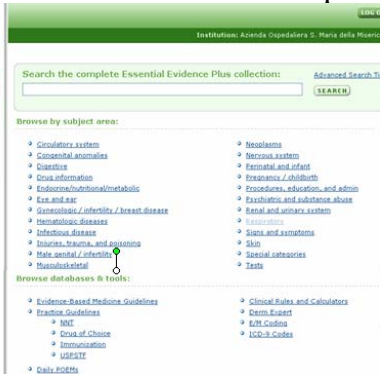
LOG

Institution: Azienda Ospedaliera S. Maria della Miseric

Search the complete Essential Evidence Plus collection:

Advanced Search T

SEARCH

Browse by subject area:

Circulatory system
Congenital anomalies
Digestive
Drug information
Endocrine/nutritional/metabolic
Eye and ear
Gynecologic / infertility / breast disease
Hematologic diseases
Infectious disease
Injuries, trauma, and poisoning
Male genital / infertility
Musculoskeletal

Neoplasms
Nervous system
Perinatal and infant
Pregnancy / childbirth
Procedures, education, and admin
Psychiatric and substance abuse
Renal and urinary system
Respiratory
Signs and symptoms
Skin
Special categories
Tests

Browse databases & tools:

Evidence-Based Medicine Guidelines
Practice Guidelines
NNT
Drug of Choice
Immunization
USPSTF

Clinical Rules and Calculators
Derm Expert
E/M Coding
ICD-9 Codes

Daily POEMs